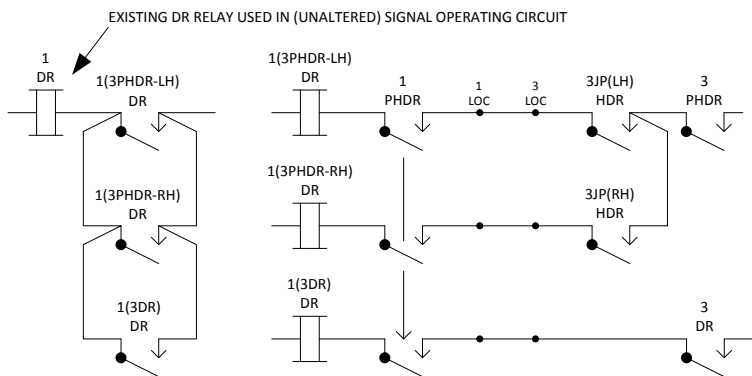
EXISTING DR RELAY USED IN (UNALTERED) SIGNAL OPERATING CIRCUIT

1
DR

1(3PHDR-LH)
DR

1(3PHDR-RH)
DR

1(3DR)
DR

1(3PHDR-LH)
DR

1
PHDR

1
LOC

3
LOC

3JP(LH)
HDR

3
PHDR

1(3PHDR-RH)
DR

3JP(RH)
HDR

1(3DR)
DR

3
DR